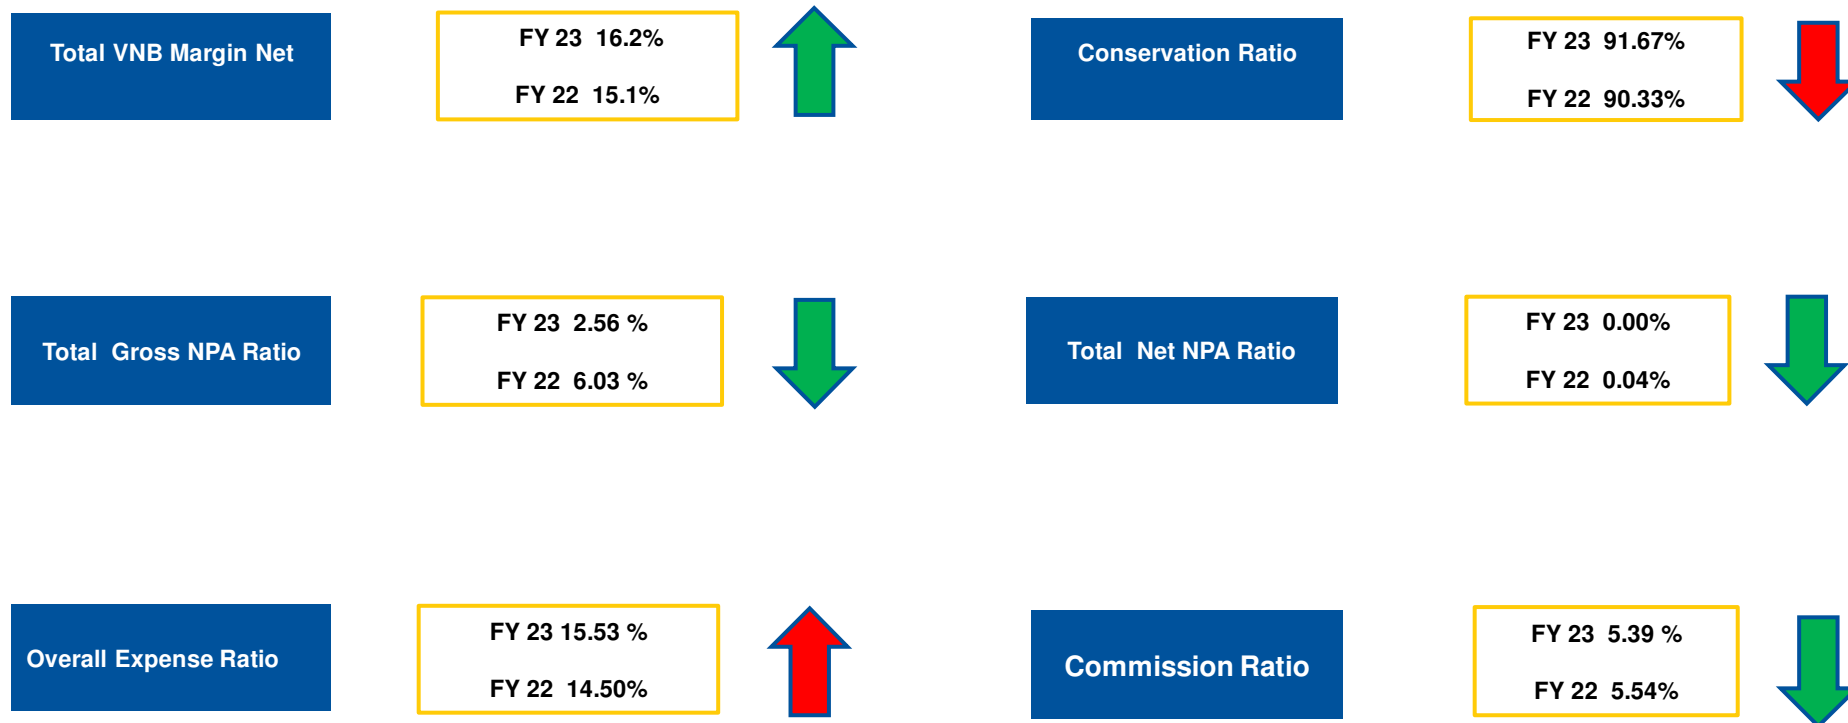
Total VNB Margin Net

FY 23 16.2%

FY 22 15.1%

Conservation Ratio

FY 23 91.67%

FY 22 90.33%

Total Gross NPA Ratio

FY 23 2.56 %

FY 22 6.03 %

Total Net NPA Ratio

FY 23 0.00%

FY 22 0.04%

Overall Expense Ratio

FY 23 15.53 %

FY 22 14.50%

Commission Ratio

FY 23 5.39 %

FY 22 5.54%